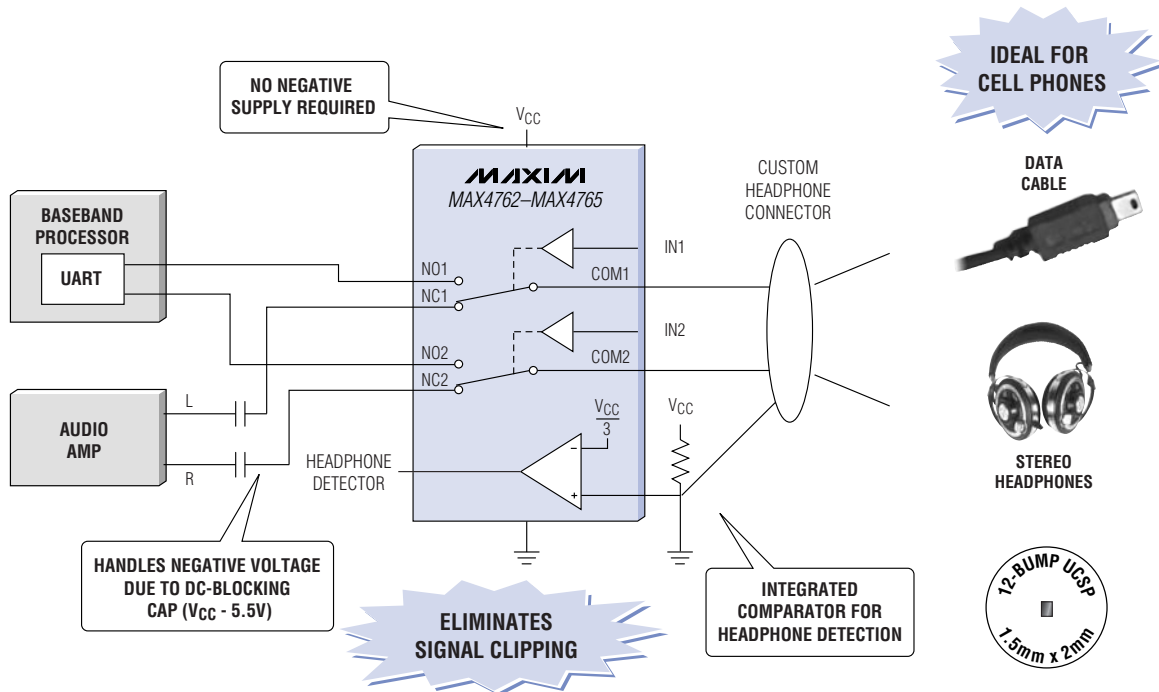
NO NEGATIVE SUPPLY REQUIRED

$V_{CC}$

IDEAL FOR CELL PHONES

MAXIM
MAX4762–MAX4765

BASEBAND PROCESSOR

UART

CUSTOM HEADPHONE CONNECTOR

DATA CABLE

IN1

NO1

COM1

NC1

IN2

NO2

COM2

NC2

AUDIO AMP

L

R

$\frac{V_{CC}}{3}$

$V_{CC}$

HEADPHONE DETECTOR

STEREO HEADPHONES

HANDLES NEGATIVE VOLTAGE DUE TO DC-BLOCKING CAP ($V_{CC}$ - 5.5V)

ELIMINATES SIGNAL CLIPPING

INTEGRATED COMPARATOR FOR HEADPHONE DETECTION

12-BUMP UCSP
1.5mm x 2mm